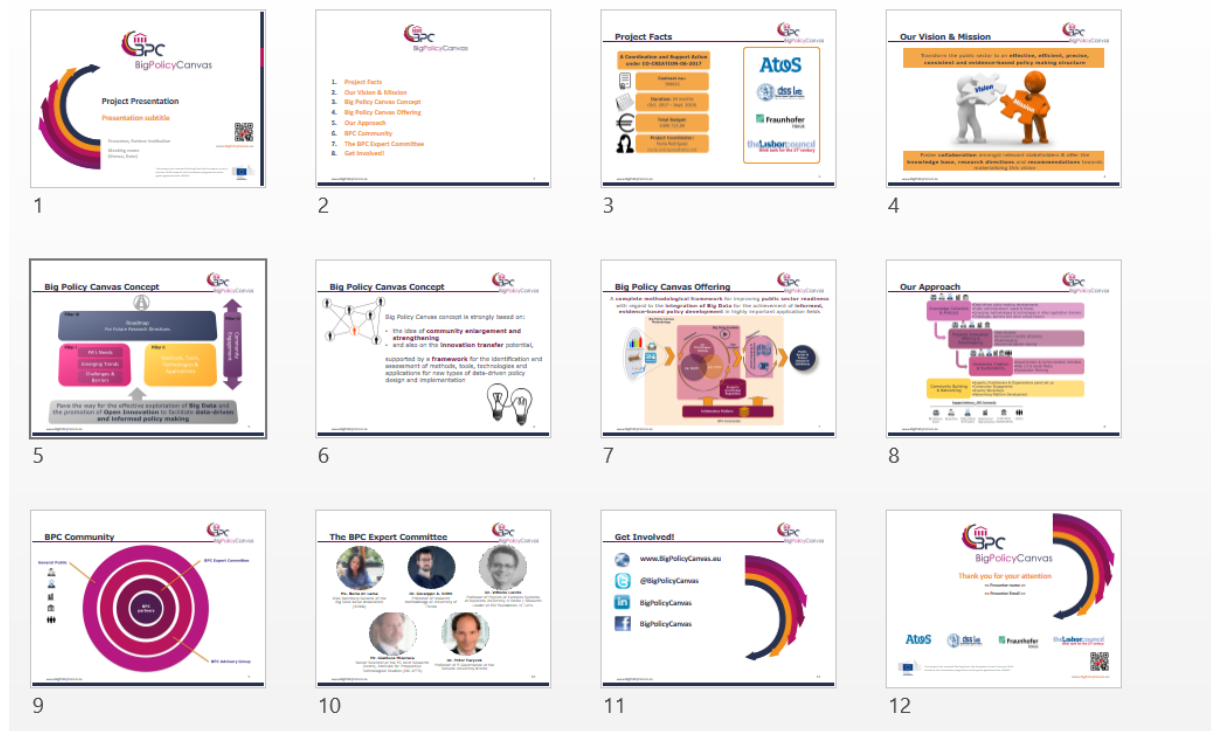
BPC
BigPolicyCanvas
Project Presentation
Presentation subtitle
Presenter, Partner Institution
Meeting name
(Venue, Date)
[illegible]
1

BigPolicyCanvas
1. Project Facts
2. Our Vision & Mission
3. Big Policy Canvas Concept
4. Big Policy Canvas Offering
5. Our Approach
6. BPC Community
7. The BPC Expert Committee
8. Get Involved!
2

Project Facts
A Coordination and Support Action under CO-CREATION-06-2017
Contract no: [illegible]
Duration: 24 months (Oct. 2017 - Sept. 2019)
Total budget: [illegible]
Project Coordinator: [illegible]
Atos
dss lab
Fraunhofer
theLisbonCouncil
3

Our Vision & Mission
Transform the public sector to an effective, efficient, precise, consistent and evidence-based policy making structure
Vision
Mission
Foster collaboration amongst relevant stakeholders & offer the knowledge base, research directions and recommendations towards materialising this vision
4

Big Policy Canvas Concept
Roadmap
For Future Research Directions
Pillar I
Pillar II
Pillar III
PA's Needs
Emerging Trends
Challenges & Barriers
Methods, Tools, Technologies & Applications
Community Engagement
Pave the way for the effective exploitation of Big Data and the promotion of Open Innovation to facilitate data-driven and informed policy making
5

Big Policy Canvas Concept
Big Policy Canvas concept is strongly based on:
- the idea of community enlargement and strengthening
- and also on the innovation transfer potential,
supported by a framework for the identification and assessment of methods, tools, technologies and applications for new types of data-driven policy design and implementation
6

Big Policy Canvas Offering
A complete methodological framework for improving public sector readiness with regard to the integration of Big Data for the achievement of informed, evidence-based policy development in highly important application fields.
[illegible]
7

Our Approach
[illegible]
8

BPC Community
General Public
BPC Expert Committee
BPC partners
BPC Advisory Group
9

The BPC Expert Committee
Ms. Maria Di Lucia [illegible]
Dr. Giuseppe A. Viitti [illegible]
Dr. Vittorio Loreto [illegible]
Mr. Gianluca Misuraca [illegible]
Dr. Peter Parycek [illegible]
10

Get Involved!
www.BigPolicyCanvas.eu
@BigPolicyCanvas
BigPolicyCanvas
BigPolicyCanvas
11

BPC
BigPolicyCanvas
Thank you for your attention
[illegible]
Atos
dss lab
Fraunhofer
theLisbonCouncil
12